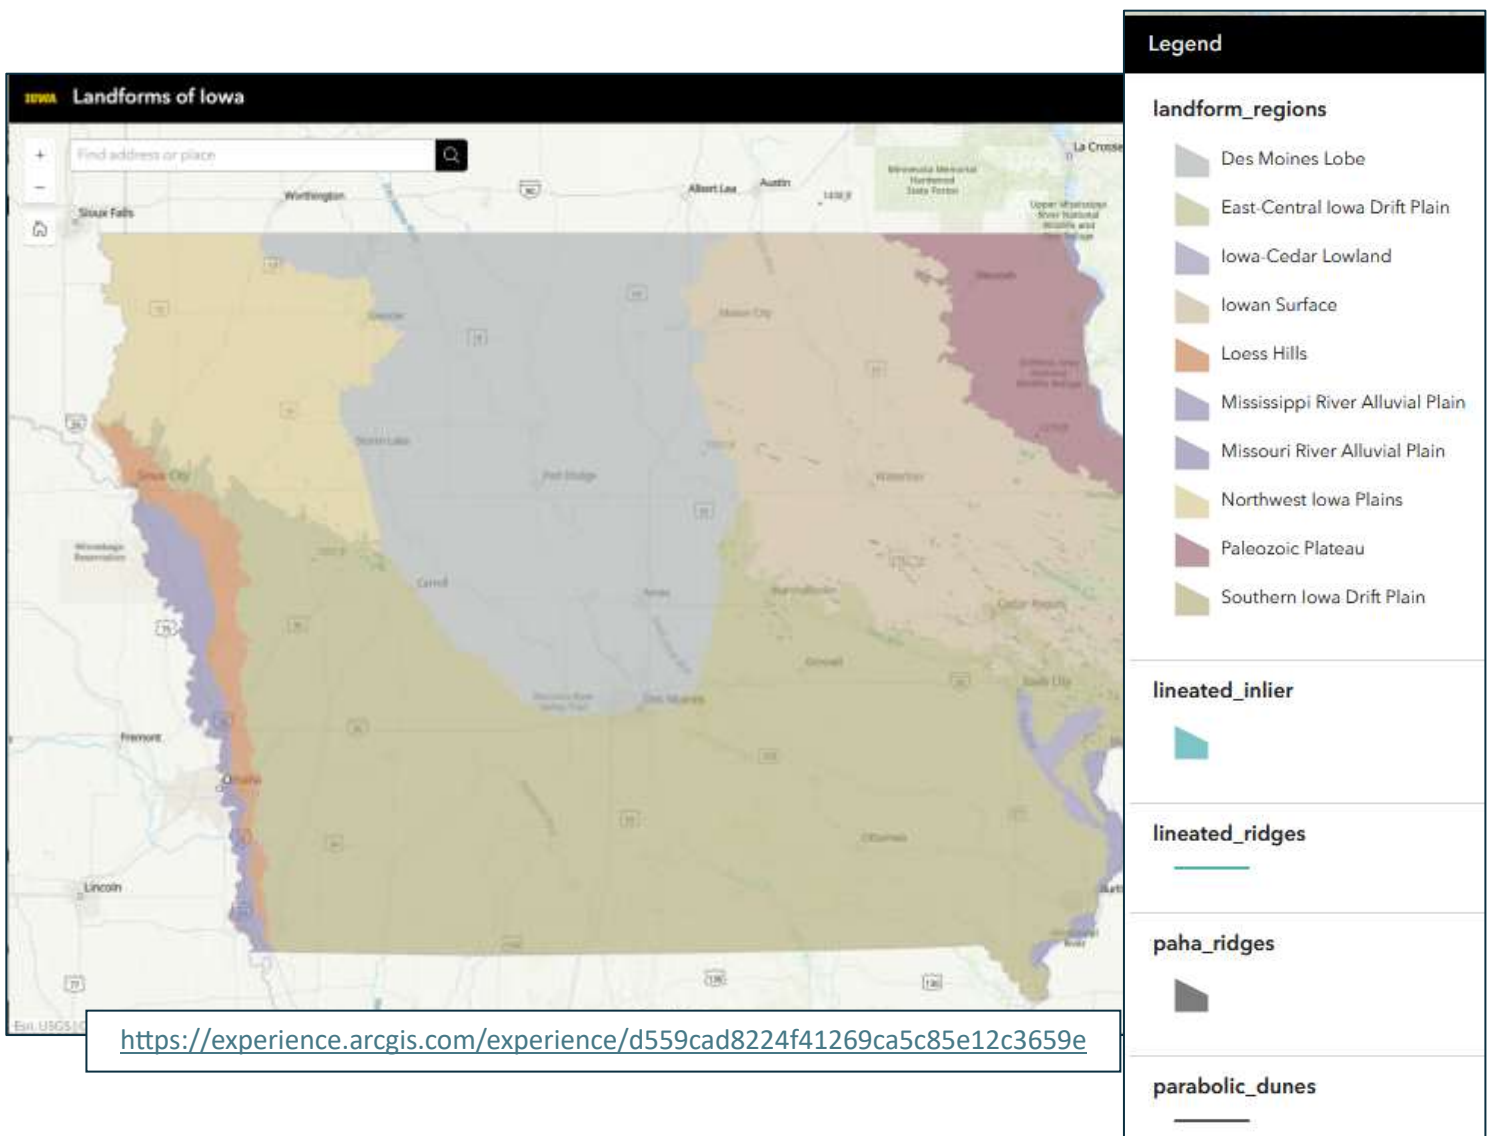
IOWA Landforms of Iowa

Find address or place

La Crosse

Sioux Falls

Worthington

Albert Lea

Austin

Sioux City

Fort Dodge

Waterloo

Cedar Rapids

Carroll

Ames

Marshalltown

Des Moines

Omaha

Fremont

Lincoln

Ottumwa

Iowa City

Mason City

Spencer

Storm Lake

Grinnell

Esri, USGS

https://experience.arcgis.com/experience/d559cad8224f41269ca5c85e12c3659e

Legend

landform_regions

Des Moines Lobe

East-Central Iowa Drift Plain

Iowa-Cedar Lowland

Iowan Surface

Loess Hills

Mississippi River Alluvial Plain

Missouri River Alluvial Plain

Northwest Iowa Plains

Paleozoic Plateau

Southern Iowa Drift Plain

lineated_inlier

lineated_ridges

paha_ridges

parabolic_dunes